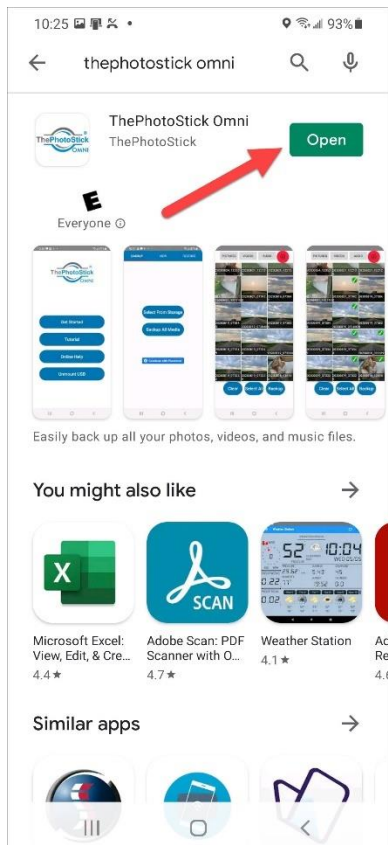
10:25 93%

thephotostick omni

ThePhotoStick Omni
ThePhotoStick

Open

E
Everyone

ThePhotoStick Omni

Get Started
Tutorial
Online Help
Unmount USB

Select Flash Storage
Backup All Media

Close Select All Backup

Easily back up all your photos, videos, and music files.

You might also like

X
Microsoft Excel: View, Edit, & Cre...
4.4★

SCAN
Adobe Scan: PDF Scanner with O...
4.7★

52 10:04
Weather Station
4.1★

Similar apps